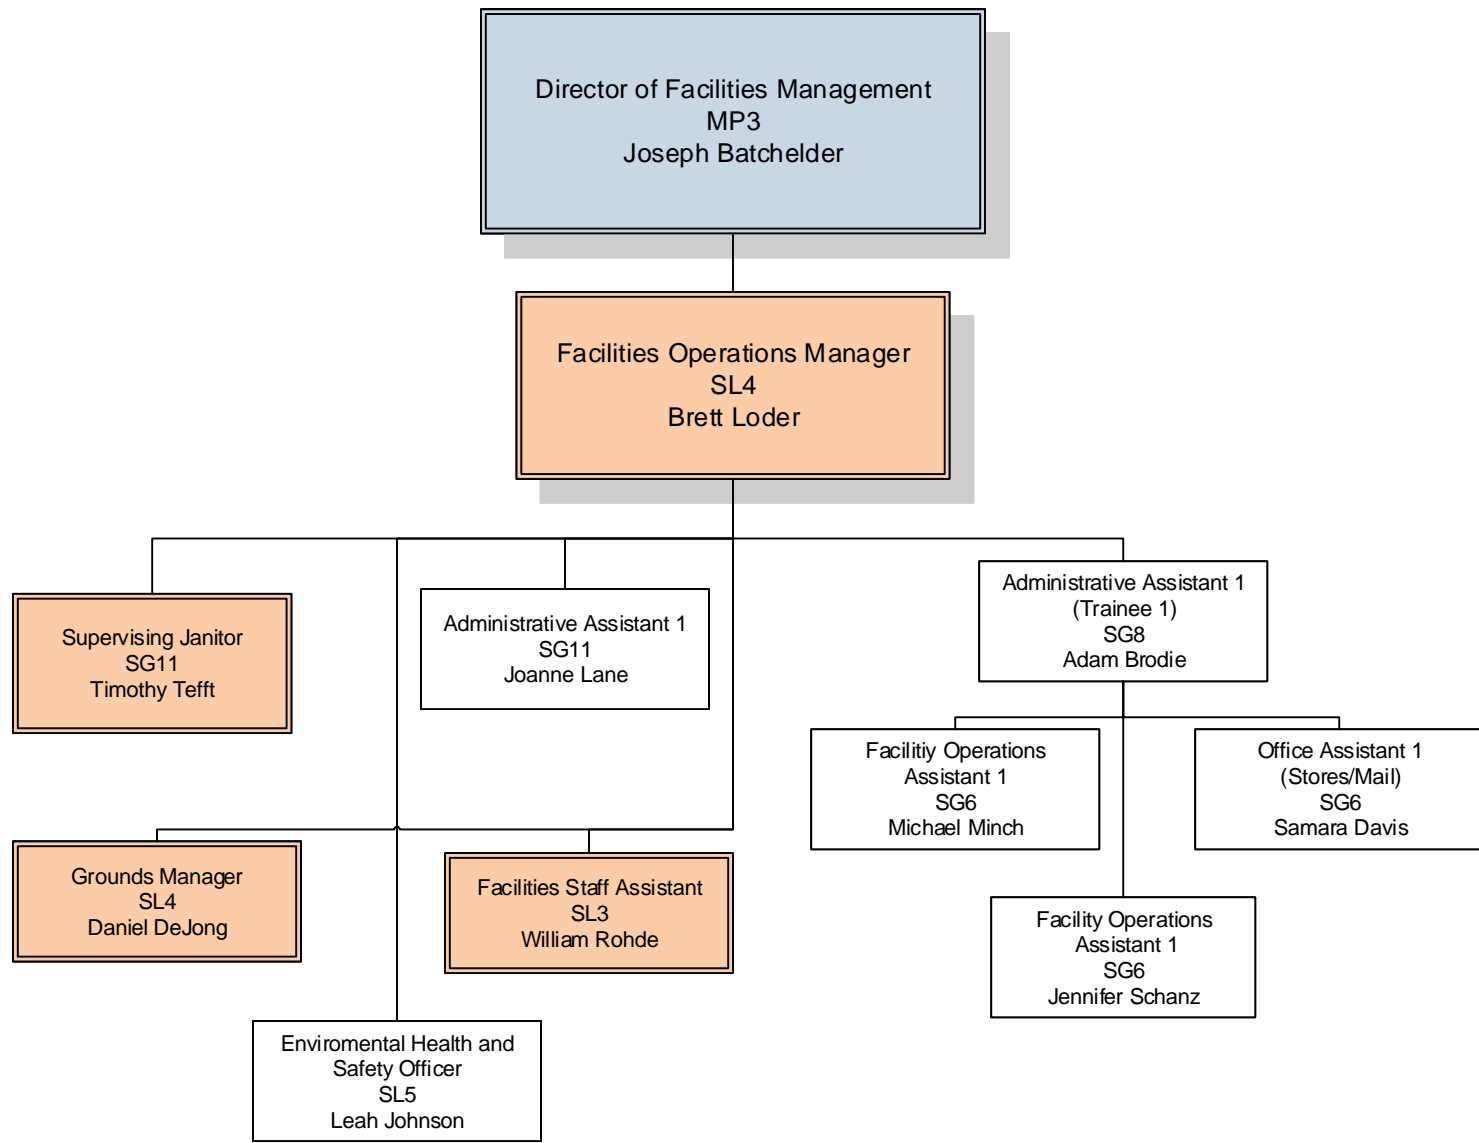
Director of Facilities Management
MP3
Joseph Batchelder

Facilities Operations Manager
SL4
Brett Loder

Supervising Janitor
SG11
Timothy Tefft

Administrative Assistant 1
SG11
Joanne Lane

Administrative Assistant 1
(Trainee 1)
SG8
Adam Brodie

Facilitiy Operations
Assistant 1
SG6
Michael Minch

Office Assistant 1
(Stores/Mail)
SG6
Samara Davis

Grounds Manager
SL4
Daniel DeJong

Facilities Staff Assistant
SL3
William Rohde

Facility Operations
Assistant 1
SG6
Jennifer Schanz

Enviromental Health and
Safety Officer
SL5
Leah Johnson